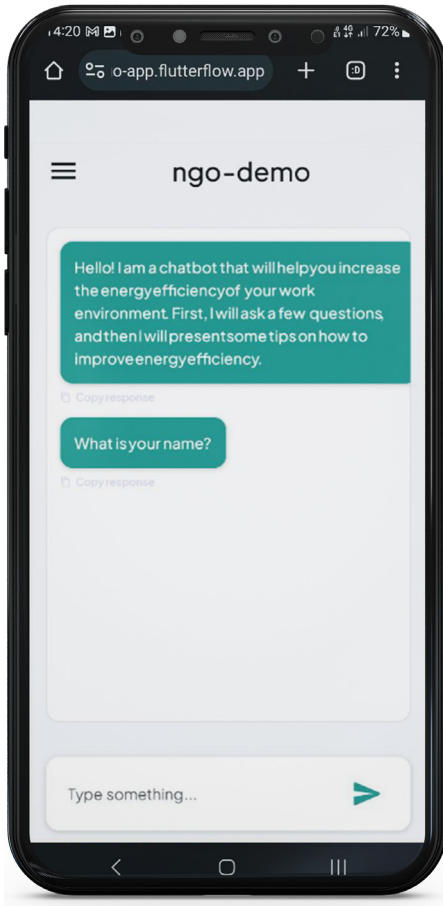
4:20 72%

o-app.flutterflow.app

ngo-demo

Hello! I am a chatbot that will help you increase the energy efficiency of your work environment. First, I will ask a few questions, and then I will present some tips on how to improve energy efficiency.

Copy response

What is your name?

Copy response

Type something...